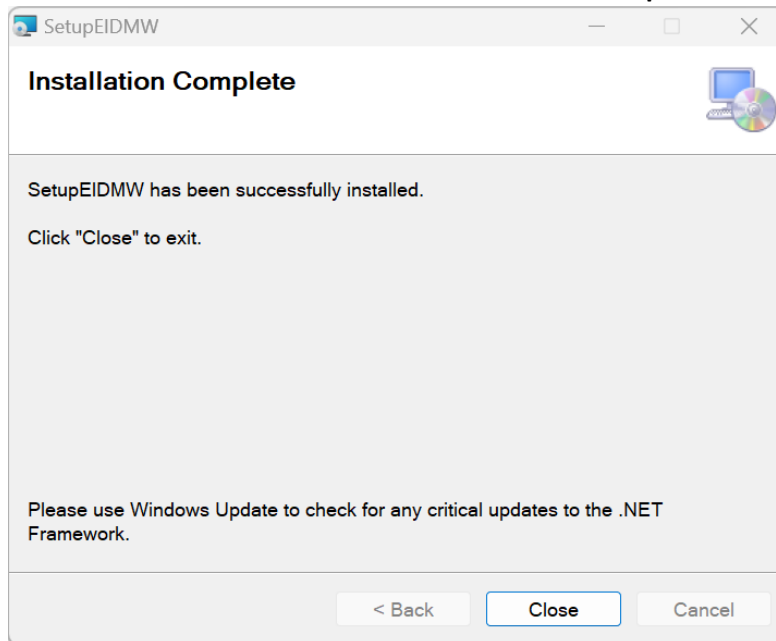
SetupEIDMW

Installation Complete

SetupEIDMW has been successfully installed.

Click "Close" to exit.

Please use Windows Update to check for any critical updates to the .NET Framework.

< Back
Close
Cancel